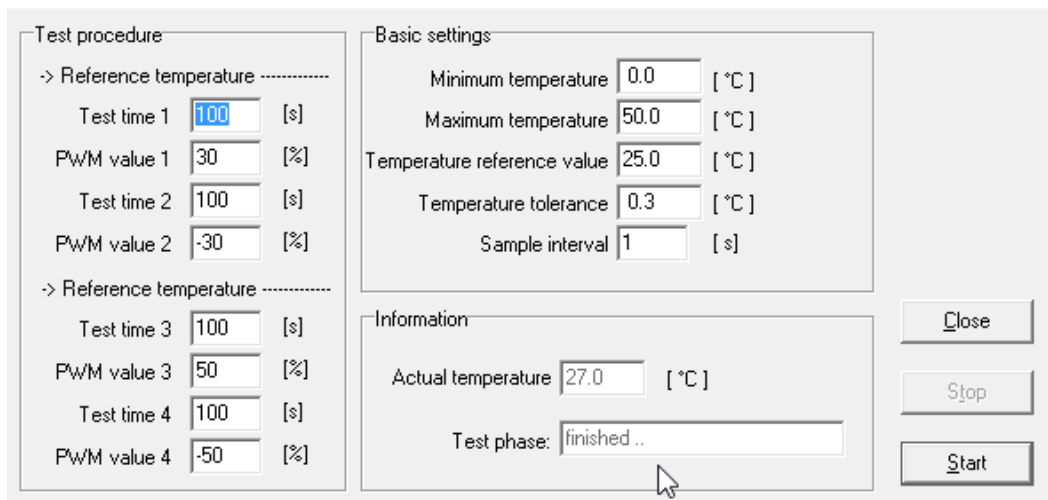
Test procedure

-> Reference temperature ------------

Test time 1 100 [s]

PWM value 1 30 [%]

Test time 2 100 [s]

PWM value 2 -30 [%]

-> Reference temperature ------------

Test time 3 100 [s]

PWM value 3 50 [%]

Test time 4 100 [s]

PWM value 4 -50 [%]

Basic settings

Minimum temperature 0.0 [ °C ]

Maximum temperature 50.0 [ °C ]

Temperature reference value 25.0 [ °C ]

Temperature tolerance 0.3 [ °C ]

Sample interval 1 [ s]

Information

Actual temperature 27.0 [ °C ]

Test phase: finished ..

Close

Stop

Start